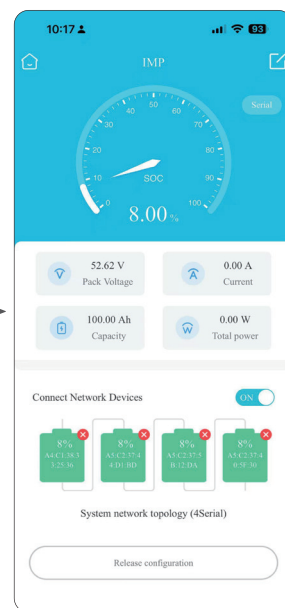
10:17

93

IMP

Serial

0 10 20 30 40 50 60 70 80 90 100

SOC

8.00%

52.62 V
Pack Voltage

0.00 A
Current

100.00 Ah
Capacity

0.00 W
Total power

Connect Network Devices

ON

8%
A4:C1:38:3 3:25:36

8%
A5:C2:37:4 4:D1:8D

8%
A5:C2:37:5 B:12:DA

8%
A5:C2:37:4 0:5E:30

System network topology (4Serial)

Release configuration